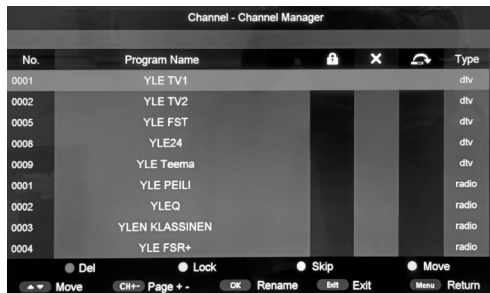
Channel - Channel Manager

| No. | Program Name | | ✕ | | Type |
|---|---|---|---|---|---|
| 0001 | YLE TV1 | | | | dtv |
| 0002 | YLE TV2 | | | | dtv |
| 0005 | YLE FST | | | | dtv |
| 0008 | YLE24 | | | | dtv |
| 0009 | YLE Teema | | | | dtv |
| 0001 | YLE PEILI | | | | radio |
| 0002 | YLEQ | | | | radio |
| 0003 | YLEN KLASSINEN | | | | radio |
| 0004 | YLE FSR+ | | | | radio |

Del Lock Skip Move

Move CH+- Page + - OK Rename Exit Exit Menu Return